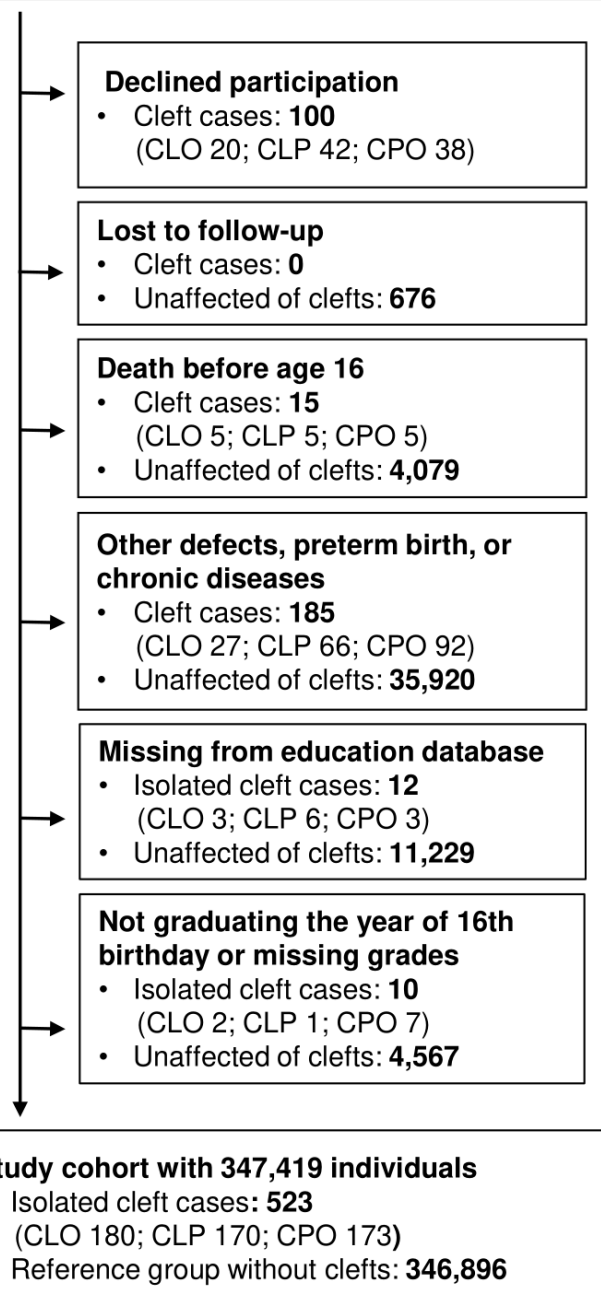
**Declined participation**
• Cleft cases: **100**
(CLO 20; CLP 42; CPO 38)

**Lost to follow-up**
• Cleft cases: **0**
• Unaffected of clefts: **676**

**Death before age 16**
• Cleft cases: **15**
(CLO 5; CLP 5; CPO 5)
• Unaffected of clefts: **4,079**

**Other defects, preterm birth, or chronic diseases**
• Cleft cases: **185**
(CLO 27; CLP 66; CPO 92)
• Unaffected of clefts: **35,920**

**Missing from education database**
• Isolated cleft cases: **12**
(CLO 3; CLP 6; CPO 3)
• Unaffected of clefts: **11,229**

**Not graduating the year of 16th birthday or missing grades**
• Isolated cleft cases: **10**
(CLO 2; CLP 1; CPO 7)
• Unaffected of clefts: **4,567**

**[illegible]tudy cohort with 347,419 individuals**
Isolated cleft cases**: 523**
(CLO 180; CLP 170; CPO 173**)**
Reference group without clefts: **346,896**